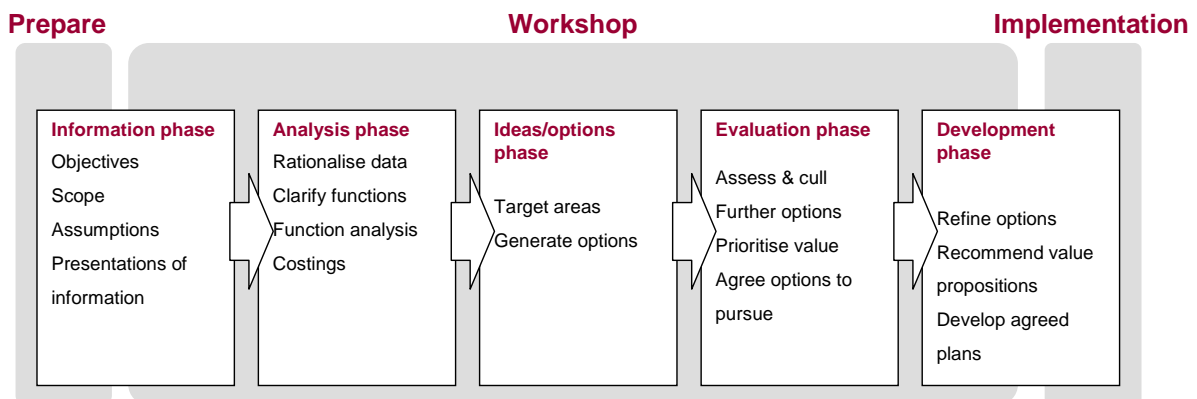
Prepare

Workshop

Implementation

Information phase
Objectives
Scope
Assumptions
Presentations of information

Analysis phase
Rationalise data
Clarify functions
Function analysis
Costings

Ideas/options phase
Target areas
Generate options

Evaluation phase
Assess & cull
Further options
Prioritise value
Agree options to pursue

Development phase
Refine options
Recommend value propositions
Develop agreed plans